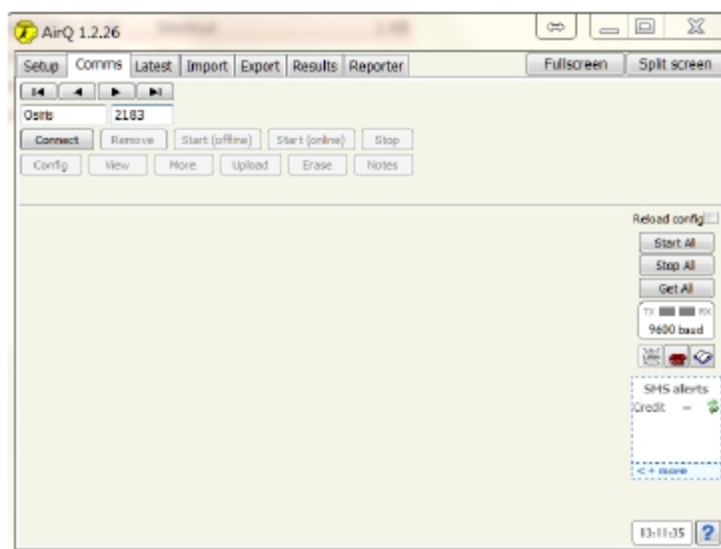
AirQ 1.2.26

Setup | Comms | Latest | Import | Export | Results | Reporter

Fullscreen | Split screen

Osiris 2183

Connect | Remove | Start (offline) | Start (online) | Stop

Config | View | More | Upload | Erase | Notes

Reload config

Start All

Stop All

Get All

TX RX

9600 baud

SMS alerts

Credit =

< + more

13:11:35 ?